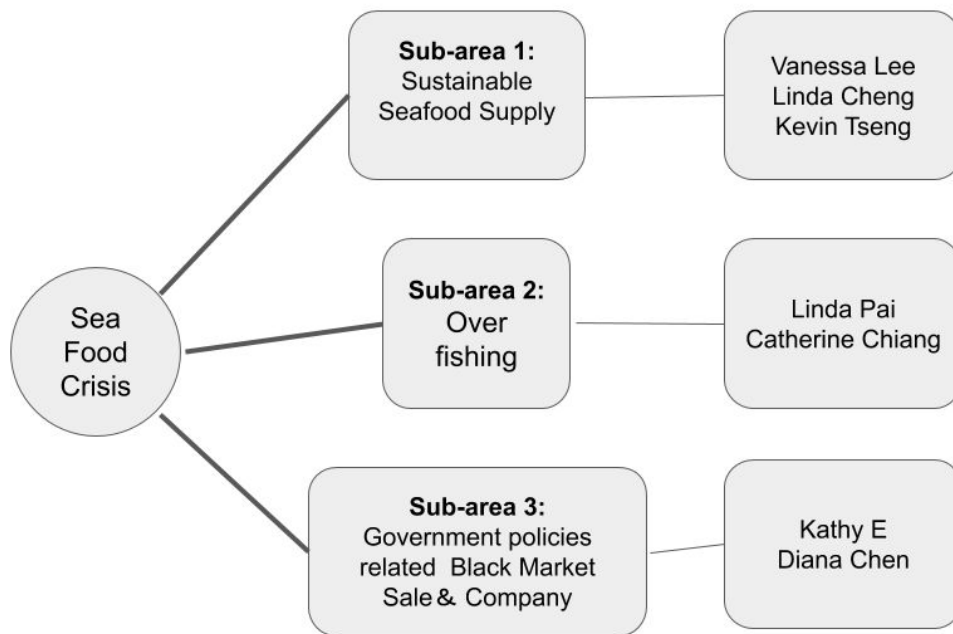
Sea Food Crisis

Sub-area 1:
Sustainable Seafood Supply

Vanessa Lee
Linda Cheng
Kevin Tseng

Sub-area 2:
Over fishing

Linda Pai
Catherine Chiang

Sub-area 3:
Government policies related Black Market Sale & Company

Kathy E
Diana Chen